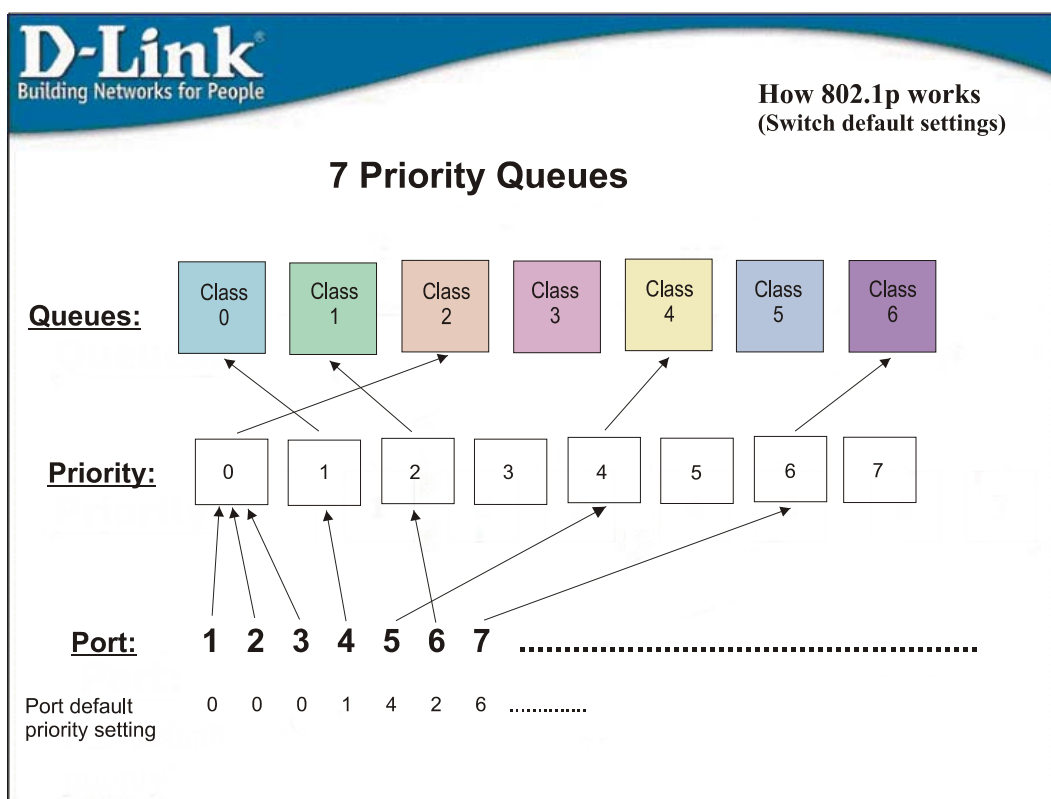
D-Link®
Building Networks for People

How 802.1p works
(Switch default settings)

7 Priority Queues

Queues:

Class 0
Class 1
Class 2
Class 3
Class 4
Class 5
Class 6

Priority:

0 1 2 3 4 5 6 7

Port: 1 2 3 4 5 6 7 ..............................................

Port default priority setting 0 0 0 1 4 2 6 ............